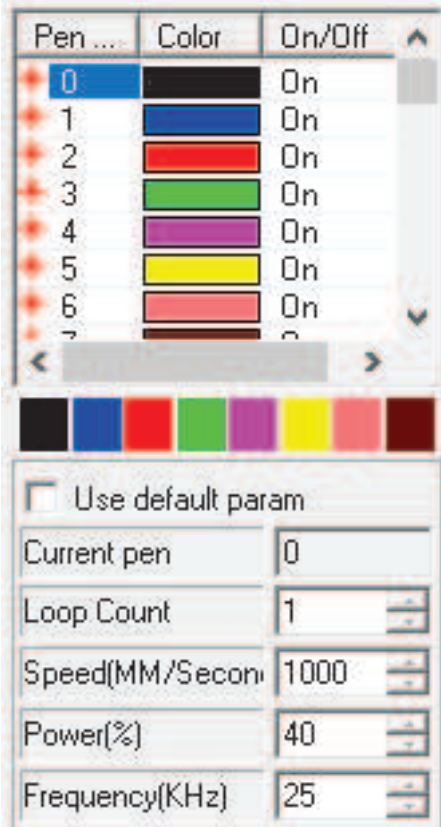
| Pen ... | Color | On/Off |
|---|---|---|
| 0 | | On |
| 1 | | On |
| 2 | | On |
| 3 | | On |
| 4 | | On |
| 5 | | On |
| 6 | | On |
| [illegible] | | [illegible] |

Use default param

| | |
|---|---|
| Current pen | 0 |
| Loop Count | 1 |
| Speed(MM/Secon | 1000 |
| Power(%) | 40 |
| Frequency(KHz) | 25 |